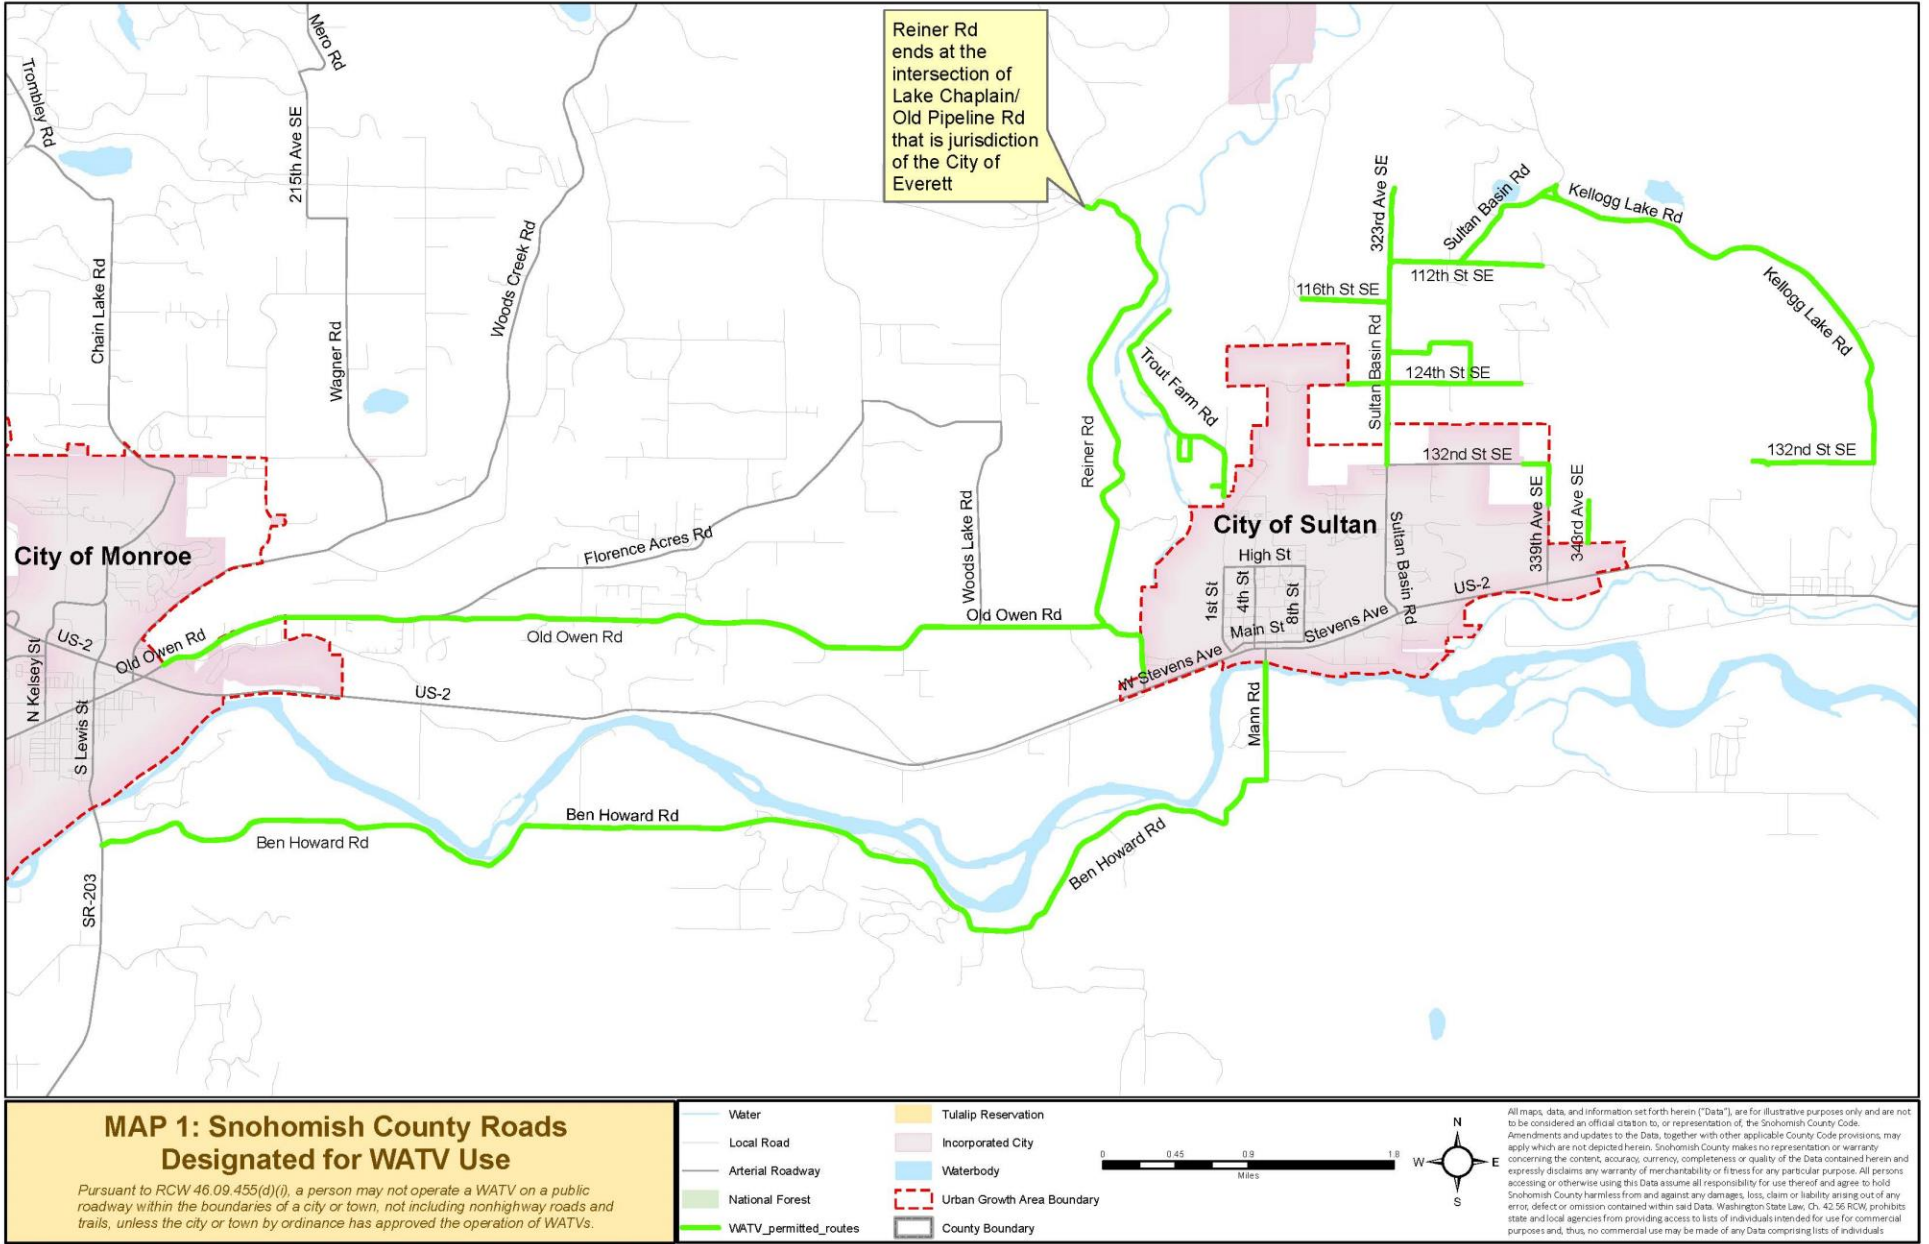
Reiner Rd ends at the intersection of Lake Chaplain/ Old Pipeline Rd that is jurisdiction of the City of Everett

Trombley Rd
Mero Rd
215th Ave SE
Woods Creek Rd
Chain Lake Rd
Wagner Rd
323rd Ave SE
Sultan Basin Rd
Kellogg Lake Rd
116th St SE
112th St SE
Kellogg Lake Rd
Trout Farm Rd
Sultan Basin Rd
124th St SE
Reiner Rd
132nd St SE
132nd St SE
Woods Lake Rd
City of Sultan
339th Ave SE
343rd Ave SE
High St
Sultan Basin Rd
City of Monroe
Florence Acres Rd
1st St
4th St
8th St
Old Owen Rd
US-2
Main St
Stevens Ave
US-2
Old Owen Rd
Old Owen Rd
W Stevens Ave
N Kelsey St
US-2
S Lewis St
Mann Rd
Ben Howard Rd
Ben Howard Rd
Ben Howard Rd
SR-203

MAP 1: Snohomish County Roads Designated for WATV Use

Pursuant to RCW 46.09.455(d)(i), a person may not operate a WATV on a public roadway within the boundaries of a city or town, not including nonhighway roads and trails, unless the city or town by ordinance has approved the operation of WATVs.

Water
Local Road
Arterial Roadway
National Forest
WATV_permitted_routes
Tulalip Reservation
Incorporated City
Waterbody
Urban Growth Area Boundary
County Boundary

0 0.45 0.9 1.8
Miles

N
W E
S

All maps, data, and information set forth herein ("Data"), are for illustrative purposes only and are not to be considered an official citation to, or representation of, the Snohomish County Code. Amendments and updates to the Data, together with other applicable County Code provisions, may apply which are not depicted herein. Snohomish County makes no representation or warranty concerning the content, accuracy, currency, completeness or quality of the Data contained herein and expressly disclaims any warranty of merchantability or fitness for any particular purpose. All persons accessing or otherwise using this Data assume all responsibility for use thereof and agree to hold Snohomish County harmless from and against any damages, loss, claim or liability arising out of any error, defect or omission contained within said Data. Washington State Law, Ch. 42.56 RCW, prohibits state and local agencies from providing access to lists of individuals intended for use for commercial purposes and, thus, no commercial use may be made of any Data comprising lists of individuals